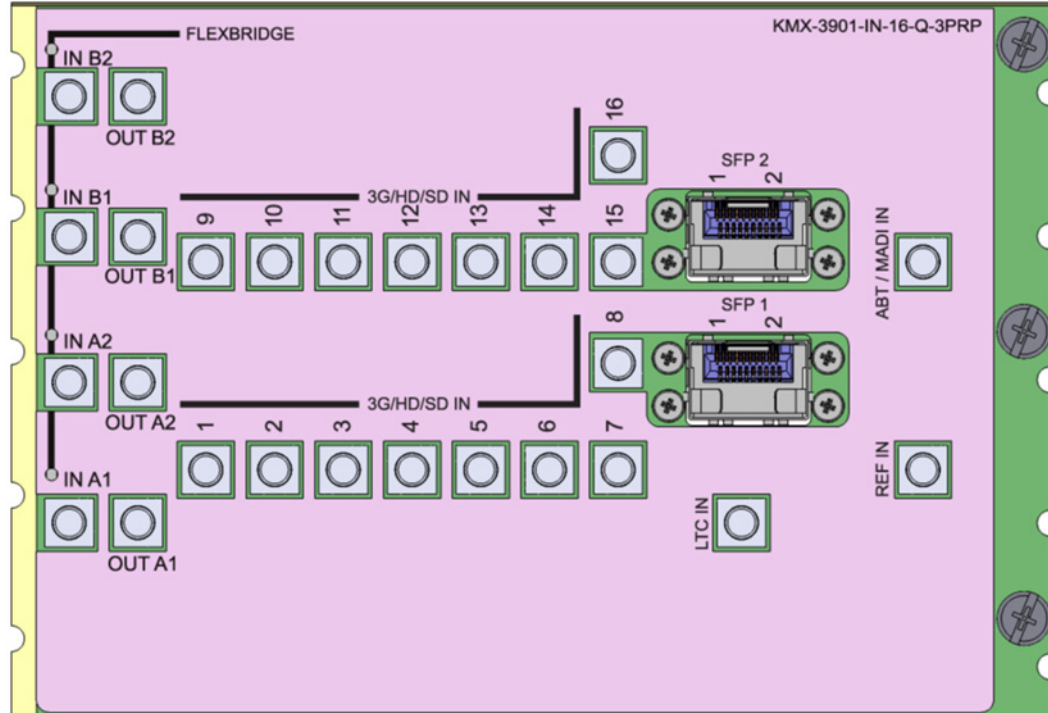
FLEXBRIDGE

KMX-3901-IN-16-Q-3PRP

IN B2

OUT B2

16

SFP 2

1 2

IN B1

3G/HD/SD IN

9 10 11 12 13 14 15

OUT B1

ABT / MADI IN

SFP 1

1 2

8

IN A2

3G/HD/SD IN

OUT A2

1 2 3 4 5 6 7

IN A1

REF IN

LTC IN

OUT A1